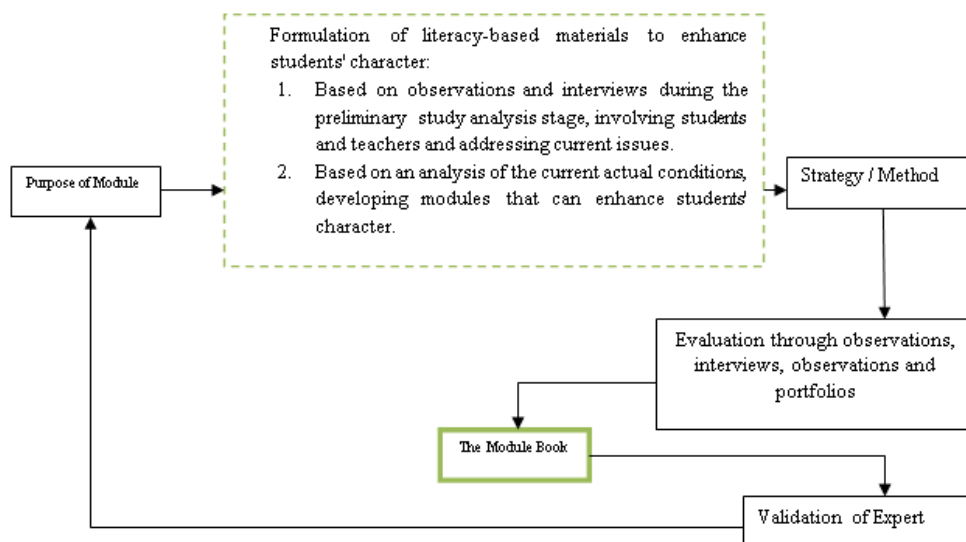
Purpose of Module

Formulation of literacy-based materials to enhance students' character:
1. Based on observations and interviews during the preliminary study analysis stage, involving students and teachers and addressing current issues.
2. Based on an analysis of the current actual conditions, developing modules that can enhance students' character.

Strategy / Method

Evaluation through observations, interviews, observations and portfolios

The Module Book

Validation of Expert